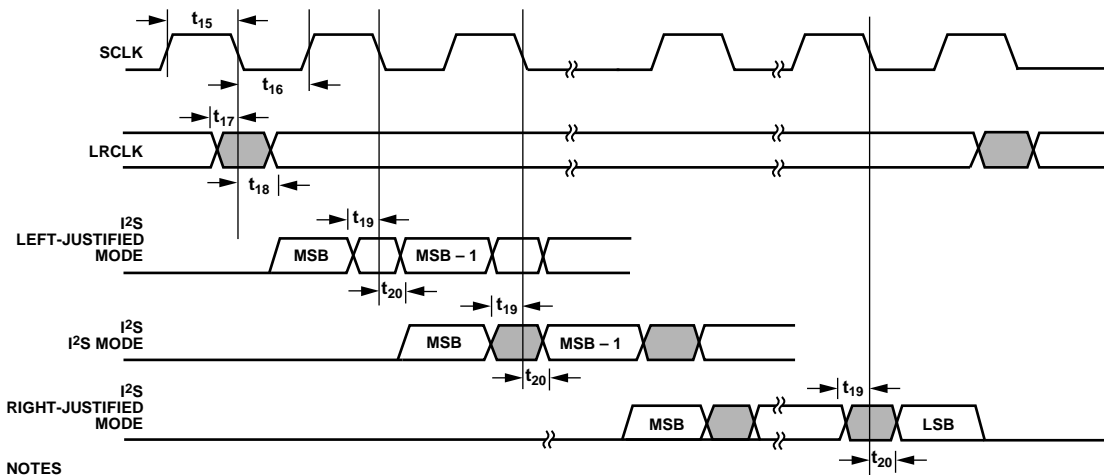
$t_{15}$

SCLK

$t_{16}$

$t_{17}$

LRCLK

$t_{18}$

$I^2S$ LEFT-JUSTIFIED MODE

$t_{19}$

MSB

MSB – 1

$t_{20}$

$I^2S$ $I^2S$ MODE

$t_{19}$

MSB

MSB – 1

$t_{20}$

$I^2S$ RIGHT-JUSTIFIED MODE

$t_{19}$

MSB

LSB

$t_{20}$

NOTES